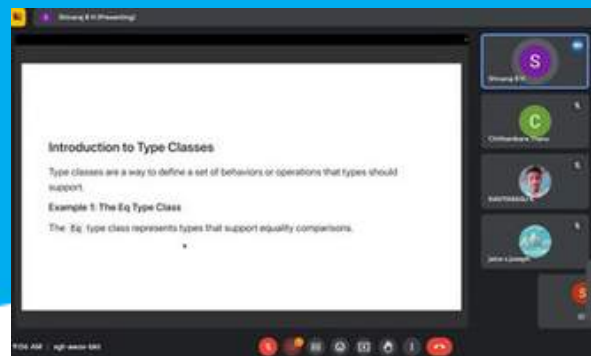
Shivaraj B H (Presenting)

Introduction to Type Classes

Type classes are a way to define a set of behaviors or operations that types should support.

Example 1: The Eq Type Class

The Eq type class represents types that support equality comparisons.

S
Shivaraj B H

C
Chithambara Thanu

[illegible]

Jahni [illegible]

S

9:06 AM | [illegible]